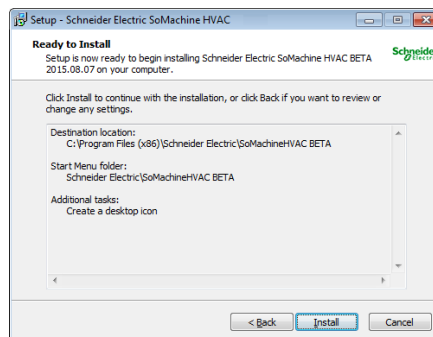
Setup - Schneider Electric SoMachine HVAC

Ready to Install
Setup is now ready to begin installing Schneider Electric SoMachine HVAC BETA 2015.08.07 on your computer.

Schneider Electric

Click Install to continue with the installation, or click Back if you want to review or change any settings.

Destination location:
C:\Program Files (x86)\Schneider Electric\SoMachineHVAC BETA

Start Menu folder:
Schneider Electric\SoMachineHVAC BETA

Additional tasks:
Create a desktop icon

< Back
Install
Cancel